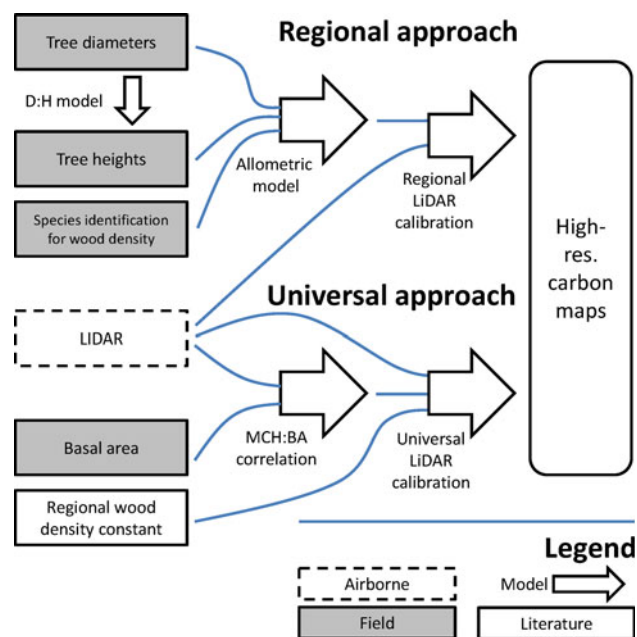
Regional approach

Tree diameters

D:H model

Tree heights

Species identification for wood density

Allometric model

Regional LiDAR calibration

High-res. carbon maps

Universal approach

LIDAR

Basal area

MCH:BA correlation

Universal LiDAR calibration

Regional wood density constant

Legend

Airborne

Model

Field

Literature